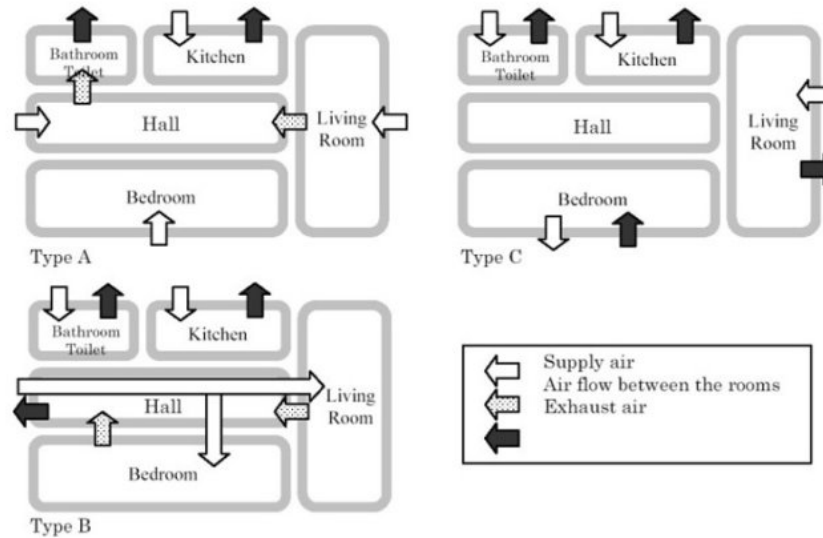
Bathroom Toilet

Kitchen

Hall

Living Room

Bedroom

Type A

Bathroom Toilet

Kitchen

Hall

Living Room

Bedroom

Type C

Bathroom Toilet

Kitchen

Hall

Living Room

Bedroom

Type B

Supply air
Air flow between the rooms
Exhaust air